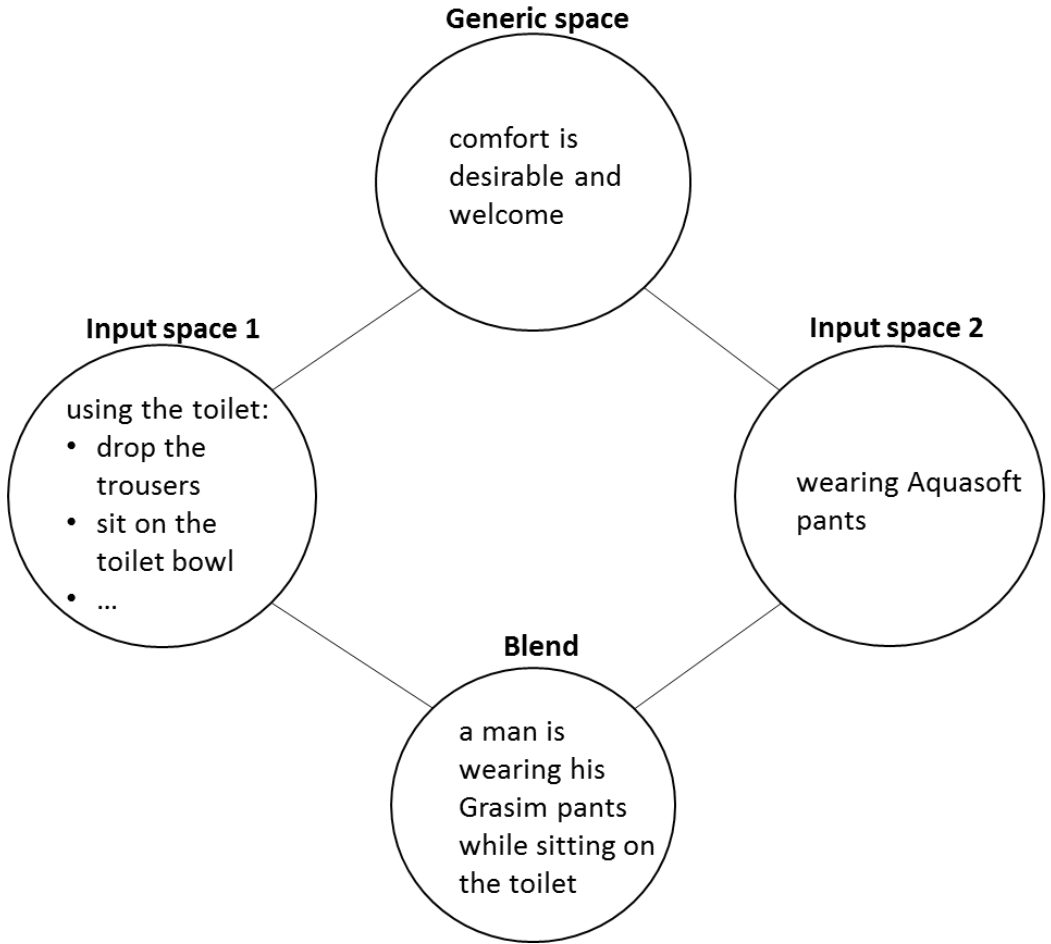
Generic space

comfort is desirable and welcome

Input space 1

using the toilet:
• drop the trousers
• sit on the toilet bowl
• …

Input space 2

wearing Aquasoft pants

Blend

a man is wearing his Grasim pants while sitting on the toilet